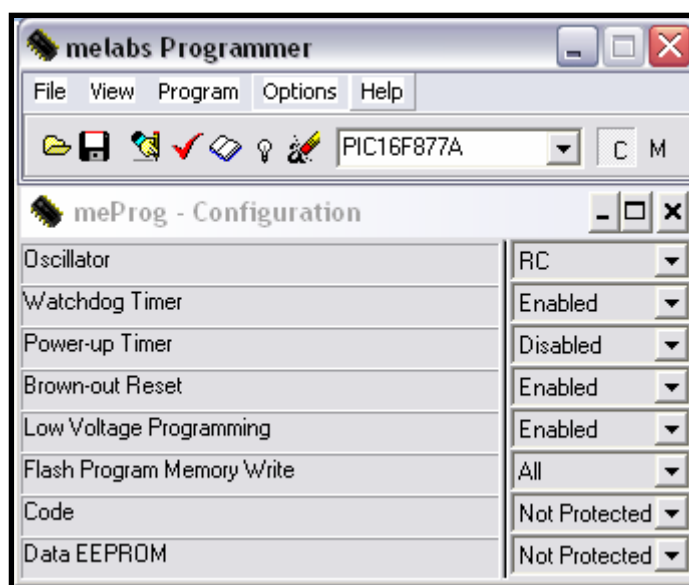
melabs Programmer

File View Program Options Help

PIC16F877A C M

meProg - Configuration

| | |
|---|---|
| Oscillator | RC |
| Watchdog Timer | Enabled |
| Power-up Timer | Disabled |
| Brown-out Reset | Enabled |
| Low Voltage Programming | Enabled |
| Flash Program Memory Write | All |
| Code | Not Protected |
| Data EEPROM | Not Protected |